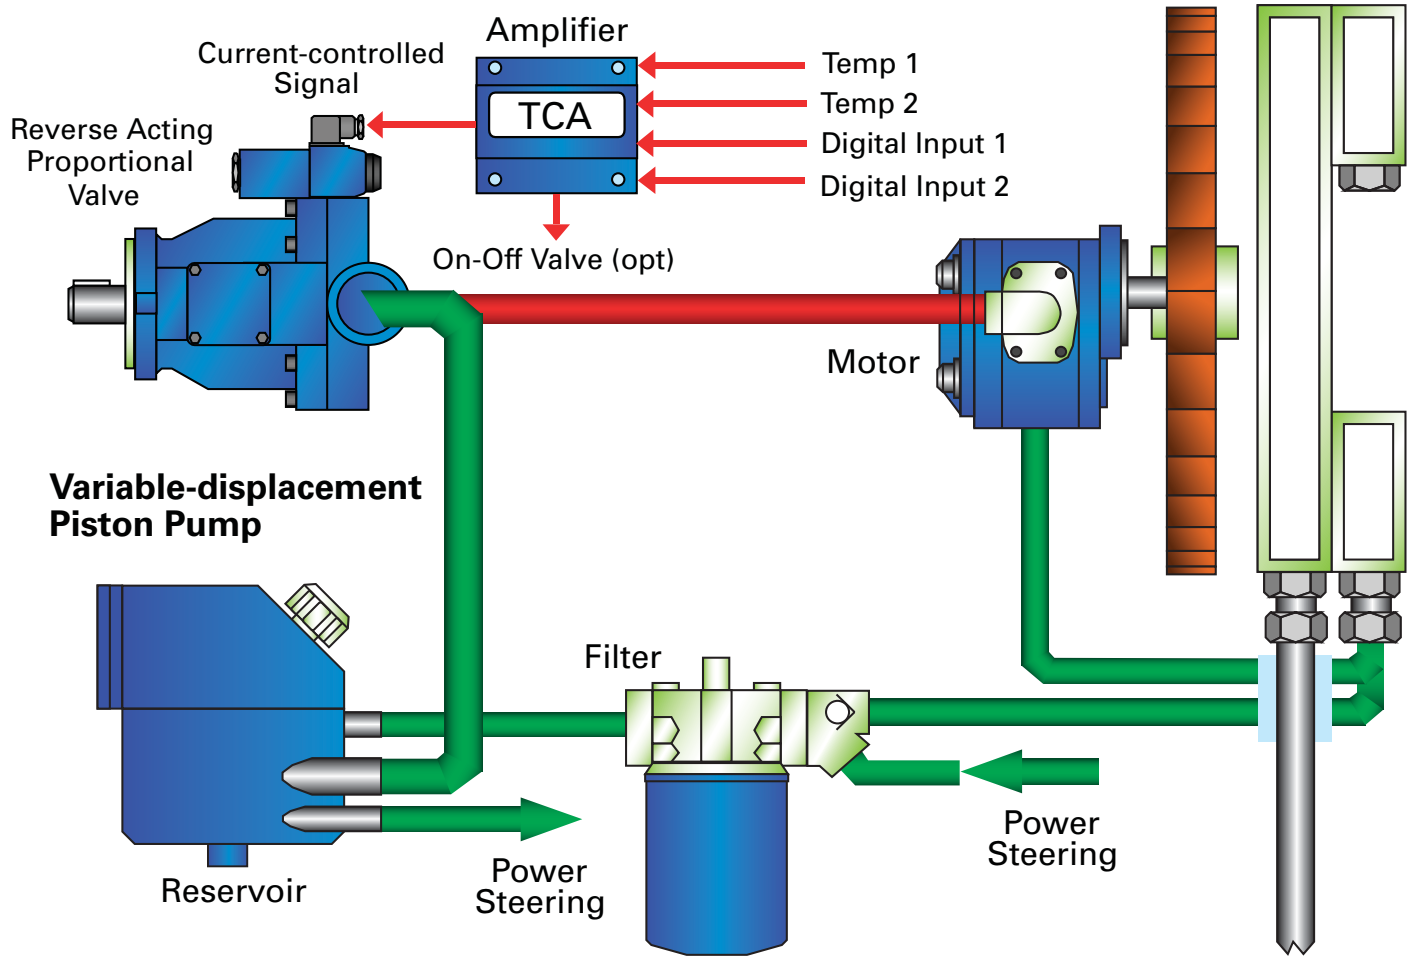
Amplifier

Current-controlled Signal

TCA

Temp 1

Temp 2

Digital Input 1

Digital Input 2

Reverse Acting Proportional Valve

On-Off Valve (opt)

Motor

Variable-displacement Piston Pump

Filter

Power Steering

Power Steering

Reservoir